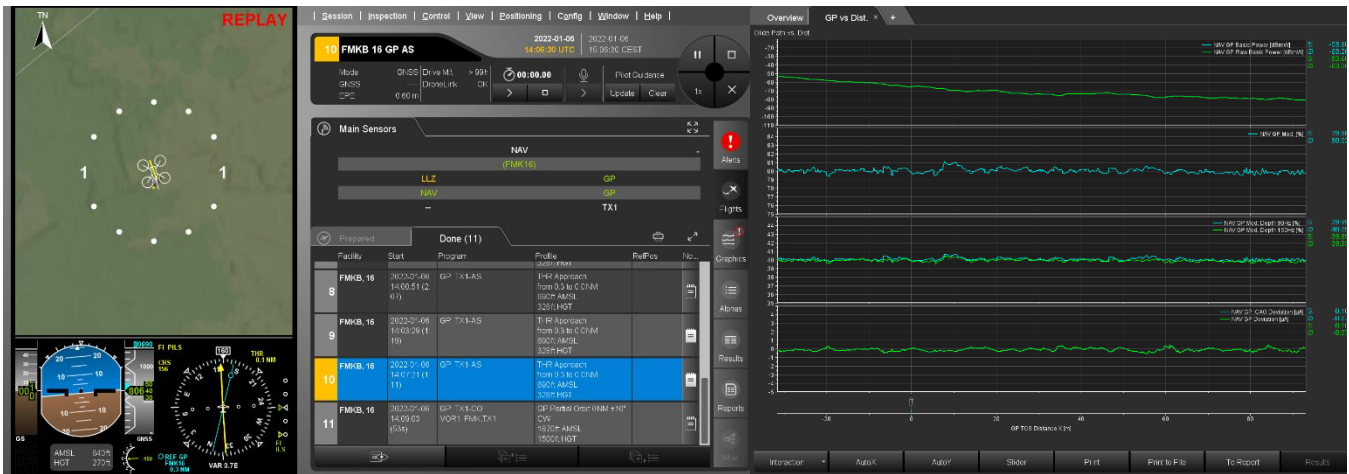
TN

REPLAY

1

1

FI PILS

CRS 156

GS

AMSL 643ft
HGT 273ft

GNSS

REF GP FMK16 0.3 NM

THR 0.1 NM

VAR 3.7E

| Session | Inspection | Control | View | Positioning | Config | Window | Help |

10 FMKB 16 GP AS

2022-01-06
14:06:30 UTC

2022-01-06
15:06:30 CEST

Mode GNSS
GNSS
DPC 0.60 m

Drive M.. > 99t
DroneLink OK

00:00.00

Pilot Guidance

Update Clear

1x

Main Sensors

NAV

(FMK16)

LLZ GP

NAV GP

-- TX1

Alerts

Flights

Graphics

Alarms

Results

Reports

Prepared

Done (11)

| | Facility | Start | Program | Profile | RefPos | No... |
|---|---|---|---|---|---|---|
| 8 | FMKB, 16 | 2022-01-06 14:00:51 (2:07) | GP TX1-AS | THR Approach from 0.3 to 0.0 NM 890ft AMSL 326ft HGT | | |
| 9 | FMKB, 16 | 2022-01-06 14:03:29 (1:19) | GP TX1-AS | THR Approach from 0.3 to 0.0 NM 890ft AMSL 326ft HGT | | |
| 10 | FMKB, 16 | 2022-01-06 14:07:21 (1:11) | GP TX1 AS | THR Approach from 0.3 to 0.0 NM 890ft AMSL 326ft HGT | | |
| 11 | FMKB, 16 | 2022-01-06 14:09:03 (53s) | GP TX1-CO VOR1: FMK TX1 | GP Partial Orbit 0NM +10° CW 1870ft AMSL 1500ft HGT | | |

Overview

GP vs Dist.

Glide Path vs. Dist.

NAV GP Basic Power [dBm/V]
NAV GP Pass Basic Power [dBm/V]

NAV GP Mod. [%]

NAV GP Mod. Depth 90Hz [%]
NAV GP Mod. Depth 150Hz [%]

NAV GP CAO Deviation [µA]
NAV GP Deviation [µA]

GP TOS Distance X [m]

-20 0 20 40 60 80

Interaction

AutoX

AutoY

Slider

Print

Print to File

To Report

Results